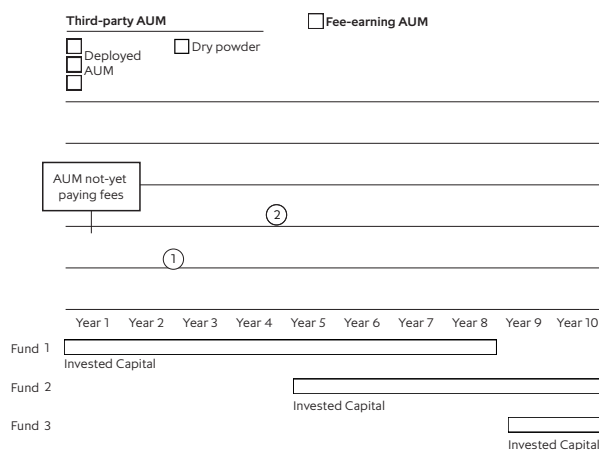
Third-party AUM

Fee-earning AUM

Deployed AUM

Dry powder

AUM not-yet paying fees

2

1

Year 1 Year 2 Year 3 Year 4 Year 5 Year 6 Year 7 Year 8 Year 9 Year 10

Fund 1

Invested Capital

Fund 2

Invested Capital

Fund 3

Invested Capital